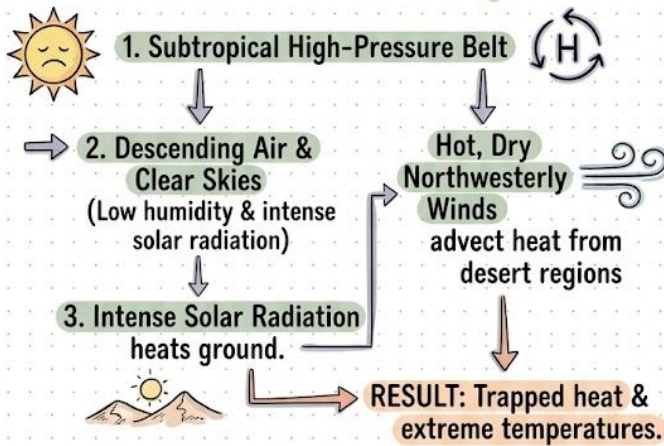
1. Subtropical High-Pressure Belt

H

2. Descending Air & Clear Skies
(Low humidity & intense solar radiation)

3. Intense Solar Radiation heats ground.

Hot, Dry Northwesterly Winds
advect heat from desert regions

RESULT: Trapped heat & extreme temperatures.